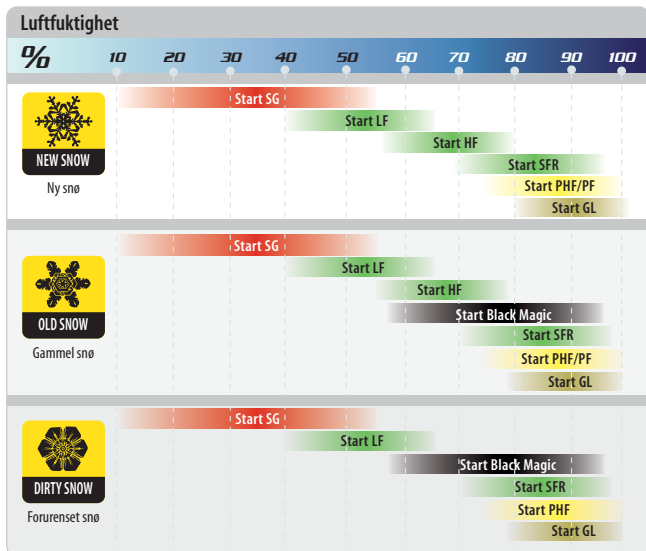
Luftfuktighet

| % | 10 | 20 | 30 | 40 | 50 | 60 | 70 | 80 | 90 | 100 |
|---|---|---|---|---|---|---|---|---|---|---|

NEW SNOW
Ny snø

Start SG
Start LF
Start HF
Start SFR
Start PHF/PF
Start GL

OLD SNOW
Gammel snø

Start SG
Start LF
Start HF
Start Black Magic
Start SFR
Start PHF/PF
Start GL

DIRTY SNOW
Forurenset snø

Start SG
Start LF
Start Black Magic
Start SFR
Start PHF
Start GL